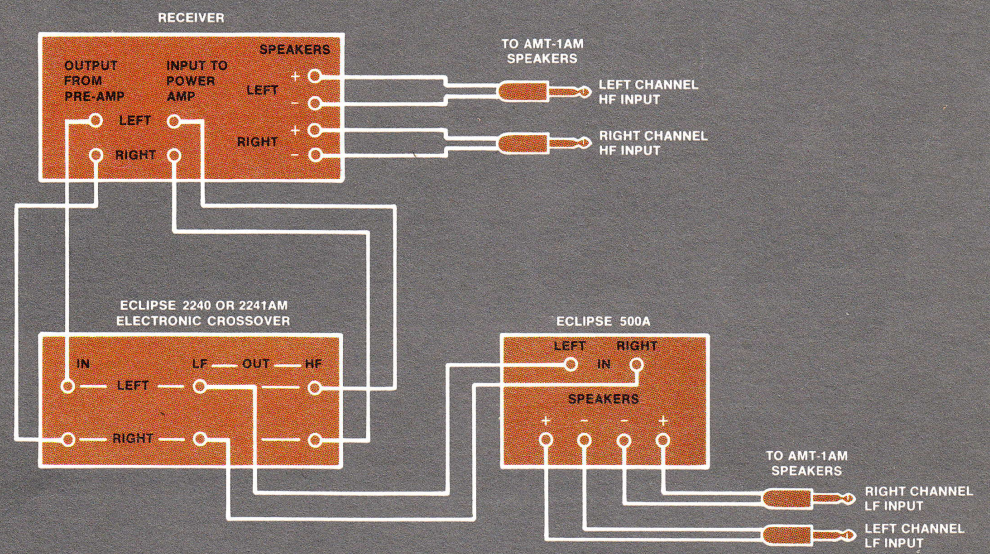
RECEIVER

OUTPUT FROM PRE-AMP

INPUT TO POWER AMP

SPEAKERS

LEFT

RIGHT

LEFT +
–

RIGHT +
–

TO AMT-1AM SPEAKERS

LEFT CHANNEL HF INPUT

RIGHT CHANNEL HF INPUT

ECLIPSE 2240 OR 2241AM ELECTRONIC CROSSOVER

IN

LEFT

LF — OUT — HF

RIGHT

ECLIPSE 500A

LEFT IN RIGHT

SPEAKERS

+ – – +

TO AMT-1AM SPEAKERS

RIGHT CHANNEL LF INPUT

LEFT CHANNEL LF INPUT